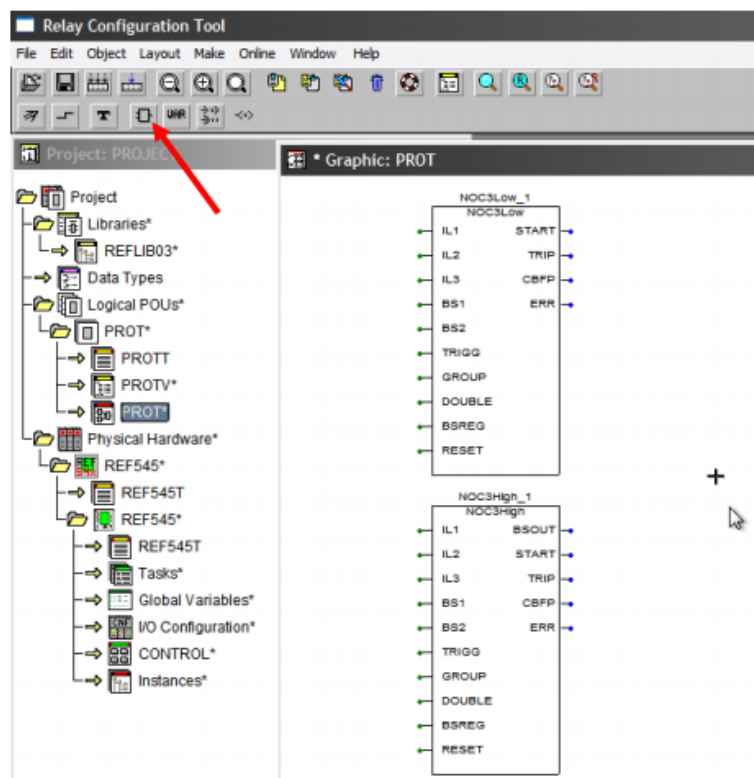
Relay Configuration Tool

File Edit Object Layout Make Online Window Help

Project: PROJEC

* Graphic: PROT

Project
Libraries*
REFLIB03*
Data Types
Logical POUs*
PROT*
PROTT
PROTV*
PROT*
Physical Hardware*
REF545*
REF545T
REF545*
REF545T
Tasks*
Global Variables*
I/O Configuration*
CONTROL*
Instances*

NOC3Low_1
NOC3Low
IL1
IL2
IL3
BS1
BS2
TRIGG
GROUP
DOUBLE
BSREG
RESET
START
TRIP
CBFP
ERR

NOC3High_1
NOC3High
IL1
IL2
IL3
BS1
BS2
TRIGG
GROUP
DOUBLE
BSREG
RESET
BSOUT
START
TRIP
CBFP
ERR